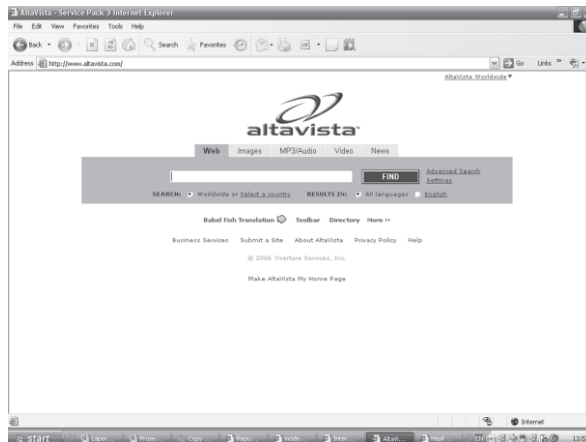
AltaVista - Service Pack 3 Internet Explorer
File Edit View Favorites Tools Help
Back Search Favorites
Address http://www.altavista.com/
Go Links
AltaVista Worldwide
altavista
Web Images MP3/Audio Video News
FIND
Advanced Search
Settings
SEARCH: Worldwide or Select a country RESULTS IN: All languages English
Babel Fish Translation Toolbar Directory More »
Business Services Submit a Site About AltaVista Privacy Policy Help
© 2006 Overture Services, Inc.
Make AltaVista My Home Page
Internet
start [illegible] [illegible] Copy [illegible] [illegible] Inter AltaVi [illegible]